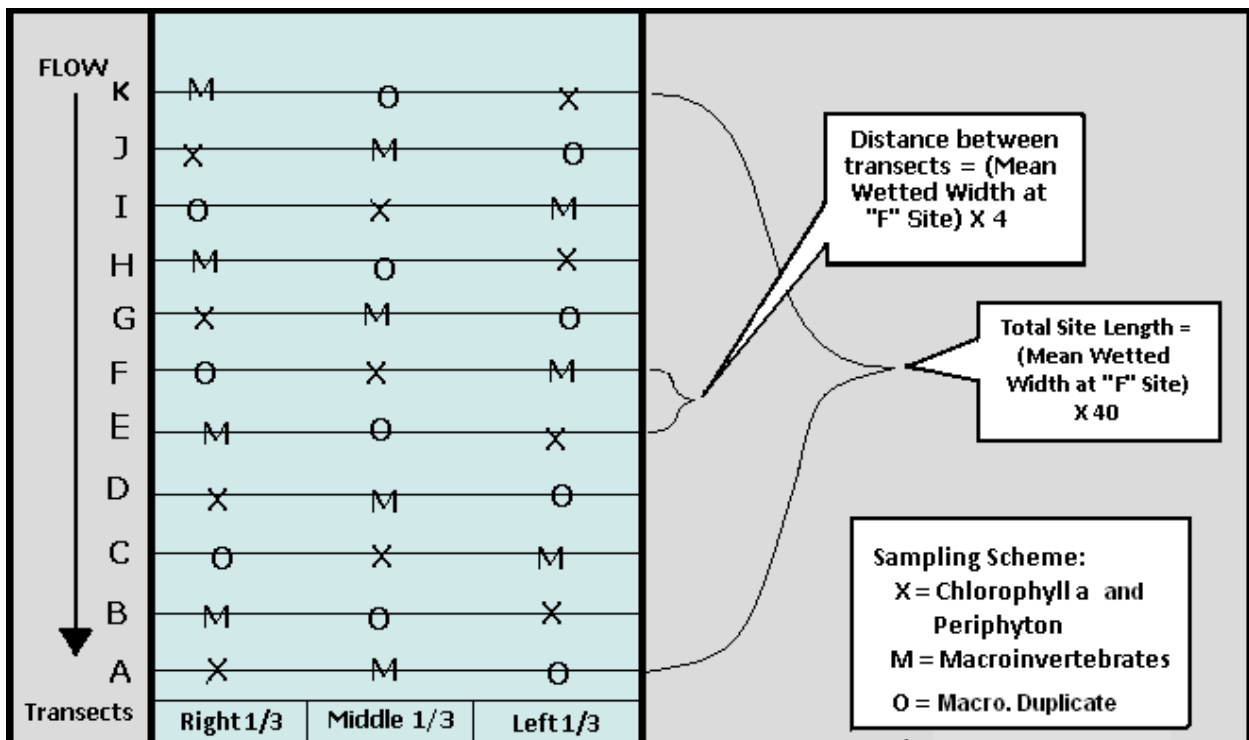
FLOW

| Transects | Right 1/3 | Middle 1/3 | Left 1/3 |
|---|---|---|---|
| K | M | O | X |
| J | X | M | O |
| I | O | X | M |
| H | M | O | X |
| G | X | M | O |
| F | O | X | M |
| E | M | O | X |
| D | X | M | O |
| C | O | X | M |
| B | M | O | X |
| A | X | M | O |

Distance between transects = (Mean Wetted Width at "F" Site) X 4

Total Site Length = (Mean Wetted Width at "F" Site) X 40

Sampling Scheme:
X = Chlorophyll a and Periphyton
M = Macroinvertebrates
O = Macro. Duplicate